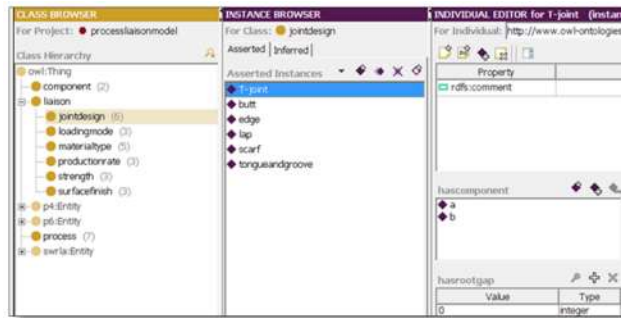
CLASS BROWSER
For Project: processliaisonmodel
Class Hierarchy
owl:Thing
component (2)
liaison
jointdesign (6)
loadingmode (3)
materialtype (5)
productionrate (3)
strength (3)
surfacefinish (3)
p4:Entity
p6:Entity
process (7)
swrla:Entity

INSTANCE BROWSER
For Class: jointdesign
Asserted | Inferred
Asserted Instances
T-joint
butt
edge
lap
scarf
tongueandgroove

INDIVIDUAL EDITOR for T-joint (instan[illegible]
For Individual: http://www.owl-ontologies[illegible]

| Property | |
|---|---|
| rdfs:comment | |

hascomponent
a
b

hasrootgap

| Value | Type |
|---|---|
| 0 | integer |